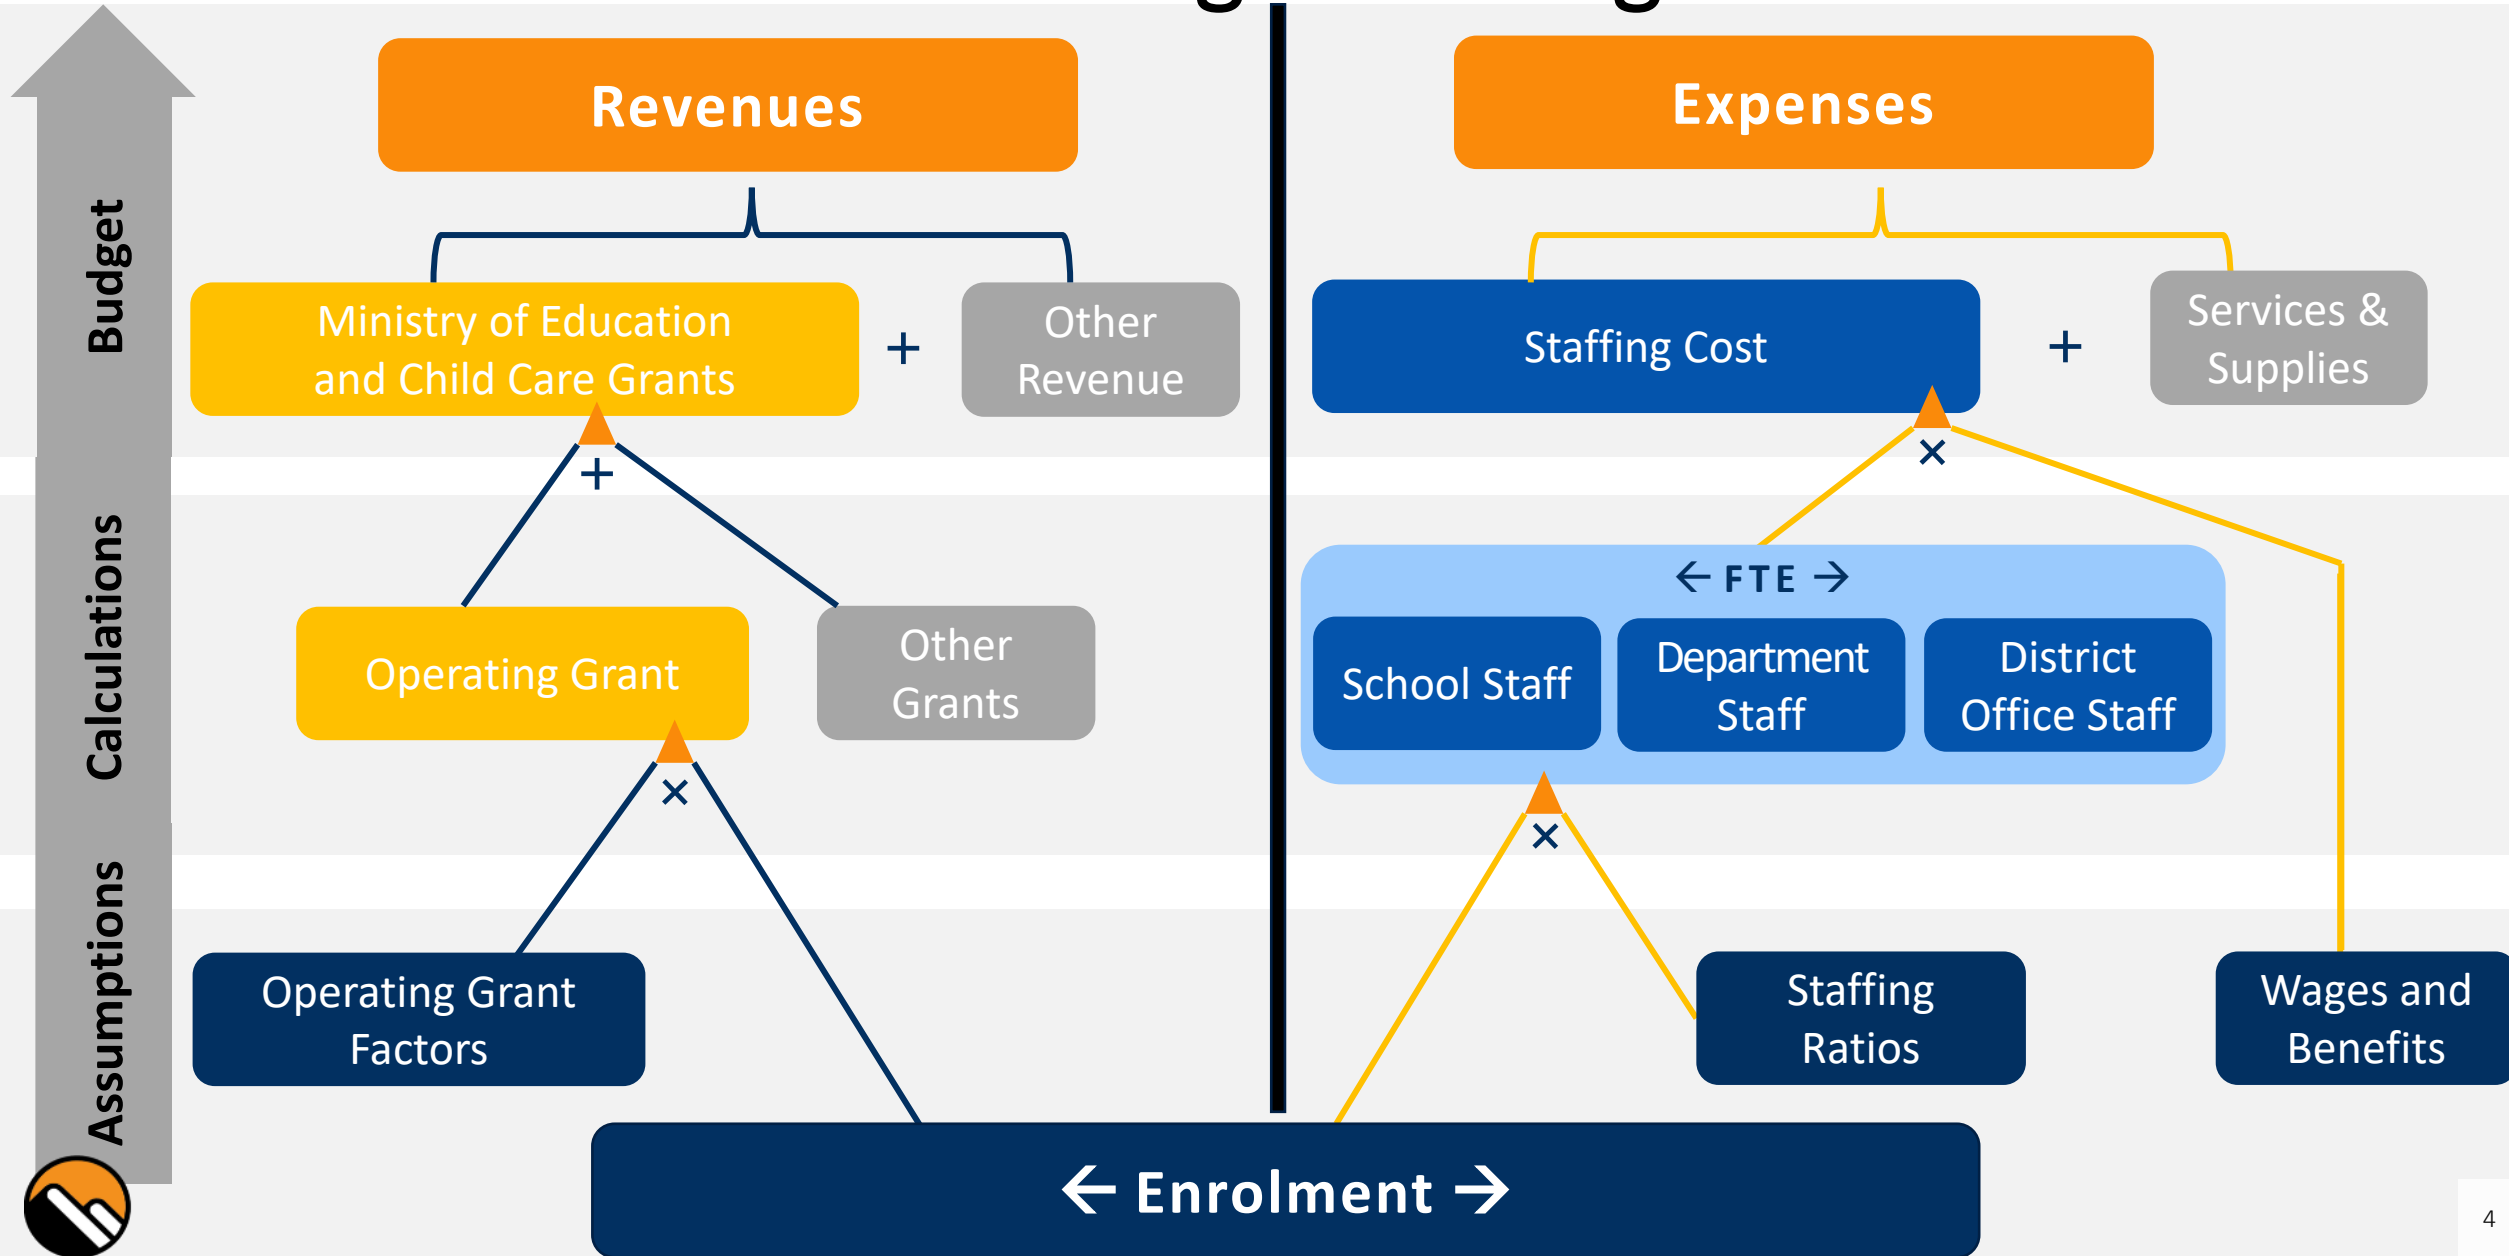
Budget

Calculations

Assumptions

Revenues

Ministry of Education and Child Care Grants

+

Other Revenue

+

Operating Grant

Other Grants

×

Operating Grant Factors

Expenses

Staffing Cost

+

Services & Supplies

×

← FTE →

School Staff

Department Staff

District Office Staff

×

Staffing Ratios

Wages and Benefits

← Enrolment →

4